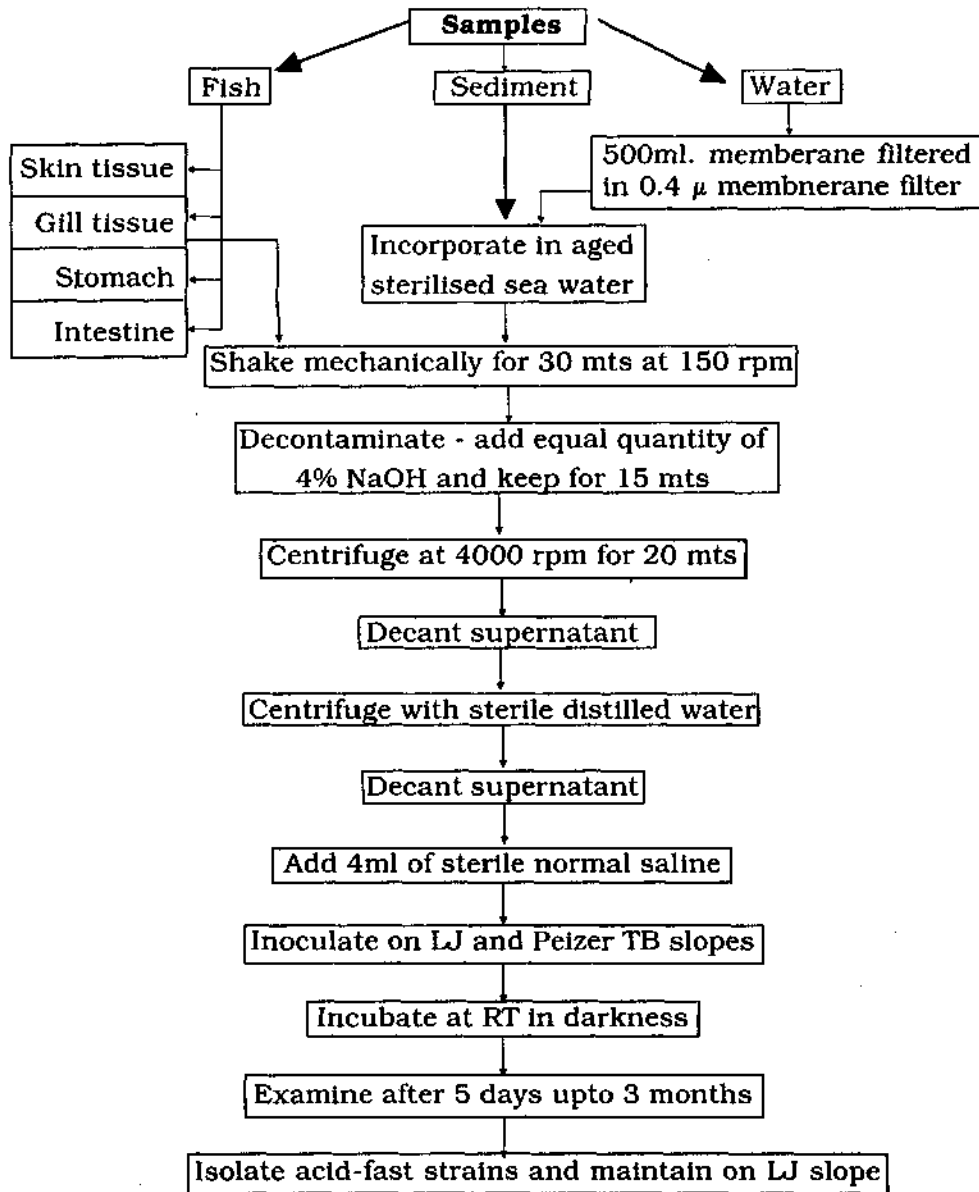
Samples

Fish

Sediment

Water

Skin tissue

Gill tissue

Stomach

Intestine

500ml. memberane filtered in 0.4 $\mu$ membnerane filter

Incorporate in aged sterilised sea water

Shake mechanically for 30 mts at 150 rpm

Decontaminate - add equal quantity of 4% NaOH and keep for 15 mts

Centrifuge at 4000 rpm for 20 mts

Decant supernatant

Centrifuge with sterile distilled water

Decant supernatant

Add 4ml of sterile normal saline

Inoculate on LJ and Peizer TB slopes

Incubate at RT in darkness

Examine after 5 days upto 3 months

Isolate acid-fast strains and maintain on LJ slope